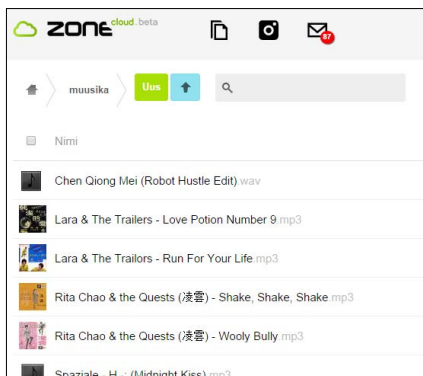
zone cloud beta

87

muusika

Uus

Nimi

Chen Qiong Mei (Robot Hustle Edit) wav

Lara & The Trailers - Love Potion Number 9 mp3

Lara & The Trailors - Run For Your Life mp3

Rita Chao & the Quests (凌雲) - Shake, Shake, Shake mp3

Rita Chao & the Quests (凌雲) - Wooly Bully mp3

Spaziale - H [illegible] (Midnight Kiss) mp3